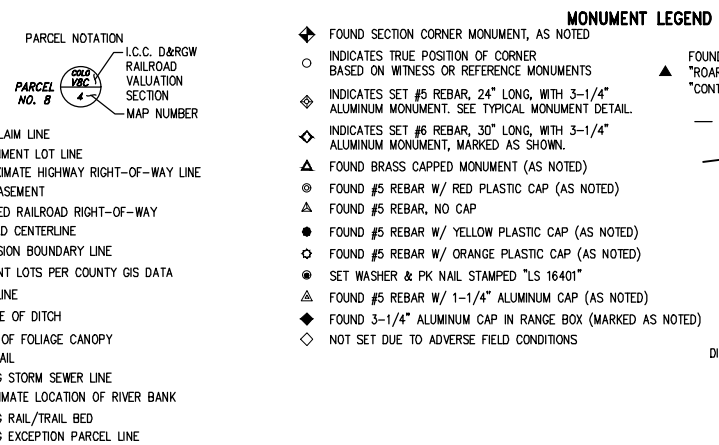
PARCEL NOTATION

PARCEL NO. 8

COLO V8C 4

I.C.C. D&RGW RAILROAD VALUATION SECTION

MAP NUMBER

LAIM LINE
MENT LOT LINE
IMATE HIGHWAY RIGHT-OF-WAY LINE
ASEMENT
ED RAILROAD RIGHT-OF-WAY
D CENTERLINE
SION BOUNDARY LINE
NT LOTS PER COUNTY GIS DATA
LINE
E OF DITCH
OF FOLIAGE CANOPY
AIL
S STORM SEWER LINE
IMATE LOCATION OF RIVER BANK
S RAIL/TRAIL BED
S EXCEPTION PARCEL LINE

MONUMENT LEGEND

FOUND SECTION CORNER MONUMENT, AS NOTED
INDICATES TRUE POSITION OF CORNER BASED ON WITNESS OR REFERENCE MONUMENTS
INDICATES SET #5 REBAR, 24" LONG, WITH 3-1/4" ALUMINUM MONUMENT. SEE TYPICAL MONUMENT DETAIL.
INDICATES SET #6 REBAR, 30" LONG, WITH 3-1/4" ALUMINUM MONUMENT, MARKED AS SHOWN.
FOUND BRASS CAPPED MONUMENT (AS NOTED)
FOUND #5 REBAR W/ RED PLASTIC CAP (AS NOTED)
FOUND #5 REBAR, NO CAP
FOUND #5 REBAR W/ YELLOW PLASTIC CAP (AS NOTED)
FOUND #5 REBAR W/ ORANGE PLASTIC CAP (AS NOTED)
SET WASHER & PK NAIL STAMPED "LS 16401"
FOUND #5 REBAR W/ 1-1/4" ALUMINUM CAP (AS NOTED)
FOUND 3-1/4" ALUMINUM CAP IN RANGE BOX (MARKED AS NOTED)
NOT SET DUE TO ADVERSE FIELD CONDITIONS

FOUND
"ROAR
"CONT

DI